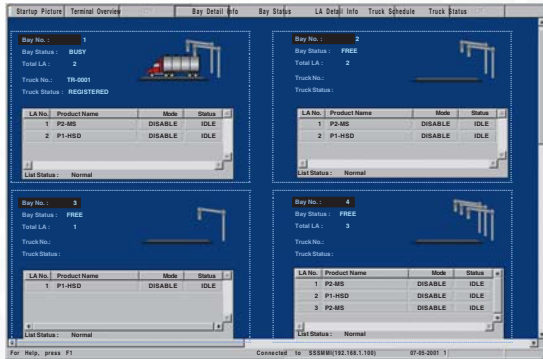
Startup Picture Terminal Overview Bay Detail Info Bay Status LA Detail Info Truck Schedule Truck Status

Bay No. : 1
Bay Status : BUSY
Total LA : 2
Truck No. : TR-0001
Truck Status : REGISTERED

| LA No. | Product Name | Mode | Status |
|---|---|---|---|
| 1 | P2-MS | DISABLE | IDLE |
| 2 | P1-HSD | DISABLE | IDLE |

List Status : Normal

Bay No. : 2
Bay Status : FREE
Total LA : 2
Truck No. :
Truck Status :

| LA No. | Product Name | Mode | Status |
|---|---|---|---|
| 1 | P2-MS | DISABLE | IDLE |
| 2 | P1-HSD | DISABLE | IDLE |

List Status : Normal

Bay No. : 3
Bay Status : FREE
Total LA : 1
Truck No. :
Truck Status :

| LA No. | Product Name | Mode | Status |
|---|---|---|---|
| 1 | P1-HSD | DISABLE | IDLE |

List Status : Normal

Bay No. : 4
Bay Status : FREE
Total LA : 3
Truck No. :
Truck Status :

| LA No. | Product Name | Mode | Status |
|---|---|---|---|
| 1 | P2-MS | DISABLE | IDLE |
| 2 | P1-HSD | DISABLE | IDLE |
| 3 | P2-MS | DISABLE | IDLE |

List Status : Normal

For Help, press F1 Connected to SSSMMI(192.168.1.100) 07-05-2001 1